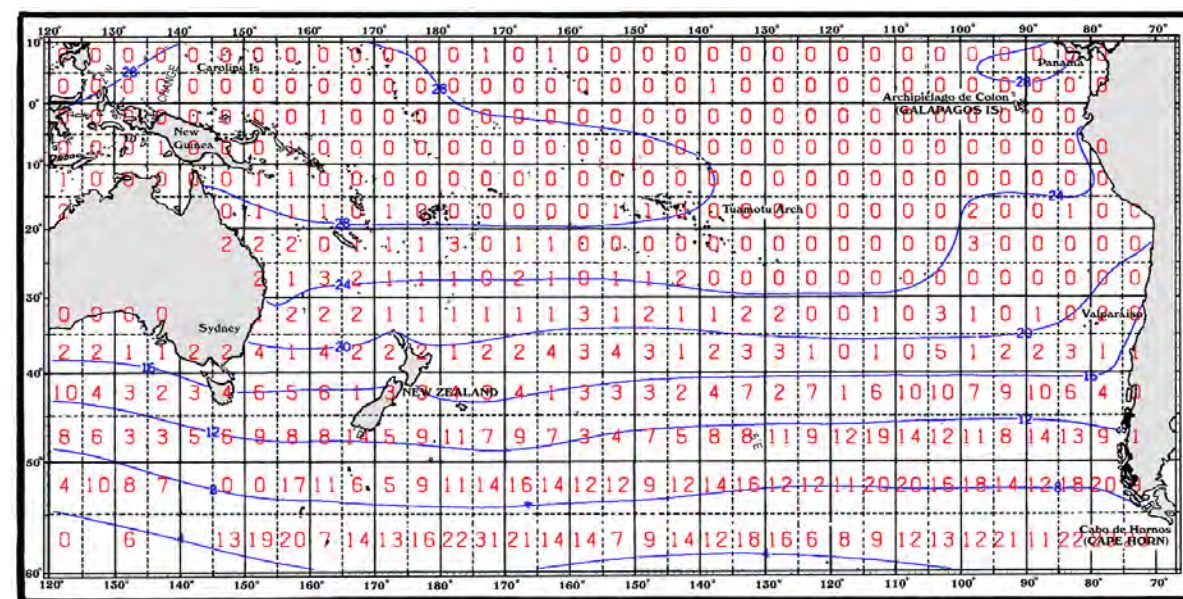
120° 130° 140° 150° 160° 170° 180° 170° 160° 150° 140° 130° 120° 110° 100° 90° 80° 70°

10°
0°
10°
20°
30°
40°
50°
60°

Caroline Is
New Guinea
Panama
Archipielago de Colon (GALAPAGOS IS)
Tuamotu Arch
Sydney
Valparaiso
NEW ZEALAND
Cabo de Hornos (CAPE HORN)

28
28
28
24
28
24
20
20
16
16
12
12
8
8

0 0 0 0 3 0 0 0 0 0 0 1 0 1 0 0 0 0 0 0 0 0 0 0 0 0 0 0
0 0 0 0 0 0 0 0 0 0 0 0 0 0 0 0 0 1 0 0 0 0 0 0 0 0 0 0
0 0 0 0 0 1 0 0 0 0 0 0 0 0 0 0 0 0 0 0 0 0 0 0 0 0 0
0 0 1 0 0 0 0 0 0 0 0 0 0 0 0 0 0 0 0 0 0 0 0 0 0 0
1 0 0 0 0 0 1 1 0 0 0 0 0 0 0 0 0 0 0 0 0 0 0 0 0 0 0
1 1 1 0 1 0 0 0 0 0 1 1 0 0 0 0 0 0 0 2 0 0 1 0 0
2 2 2 0 1 1 3 0 1 1 0 0 0 0 0 0 0 0 0 0 0 3 0 0 0 0 0
2 1 3 2 1 1 1 0 2 1 0 1 1 2 0 0 0 0 0 0 0 0 0 0 0 0
0 0 0 0 2 2 2 1 1 1 1 1 1 1 3 1 2 1 1 2 2 0 0 1 0 3 1 0 1 0
2 2 1 1 2 2 4 1 4 2 2 2 1 2 2 4 3 4 3 1 2 3 3 1 0 1 0 5 1 2 2 3 1 1
10 4 3 2 3 4 6 5 6 1 3 4 1 3 3 2 4 7 2 7 1 6 10 10 7 9 10 6 4
8 6 3 3 5 6 9 8 8 14 5 9 11 7 9 7 3 4 7 5 8 8 11 9 12 19 14 12 11 8 14 13 9 1
4 10 8 7 0 0 17 11 6 5 9 11 14 16 14 12 12 9 12 14 16 12 12 11 20 20 16 18 14 12 18 20
0 6 13 19 20 7 14 13 16 22 31 21 14 14 7 9 14 12 18 16 6 8 9 12 13 12 21 11 22

120° 130° 140° 150° 160° 170° 180° 170° 160° 150° 140° 130° 120° 110° 100° 90° 80° 70°